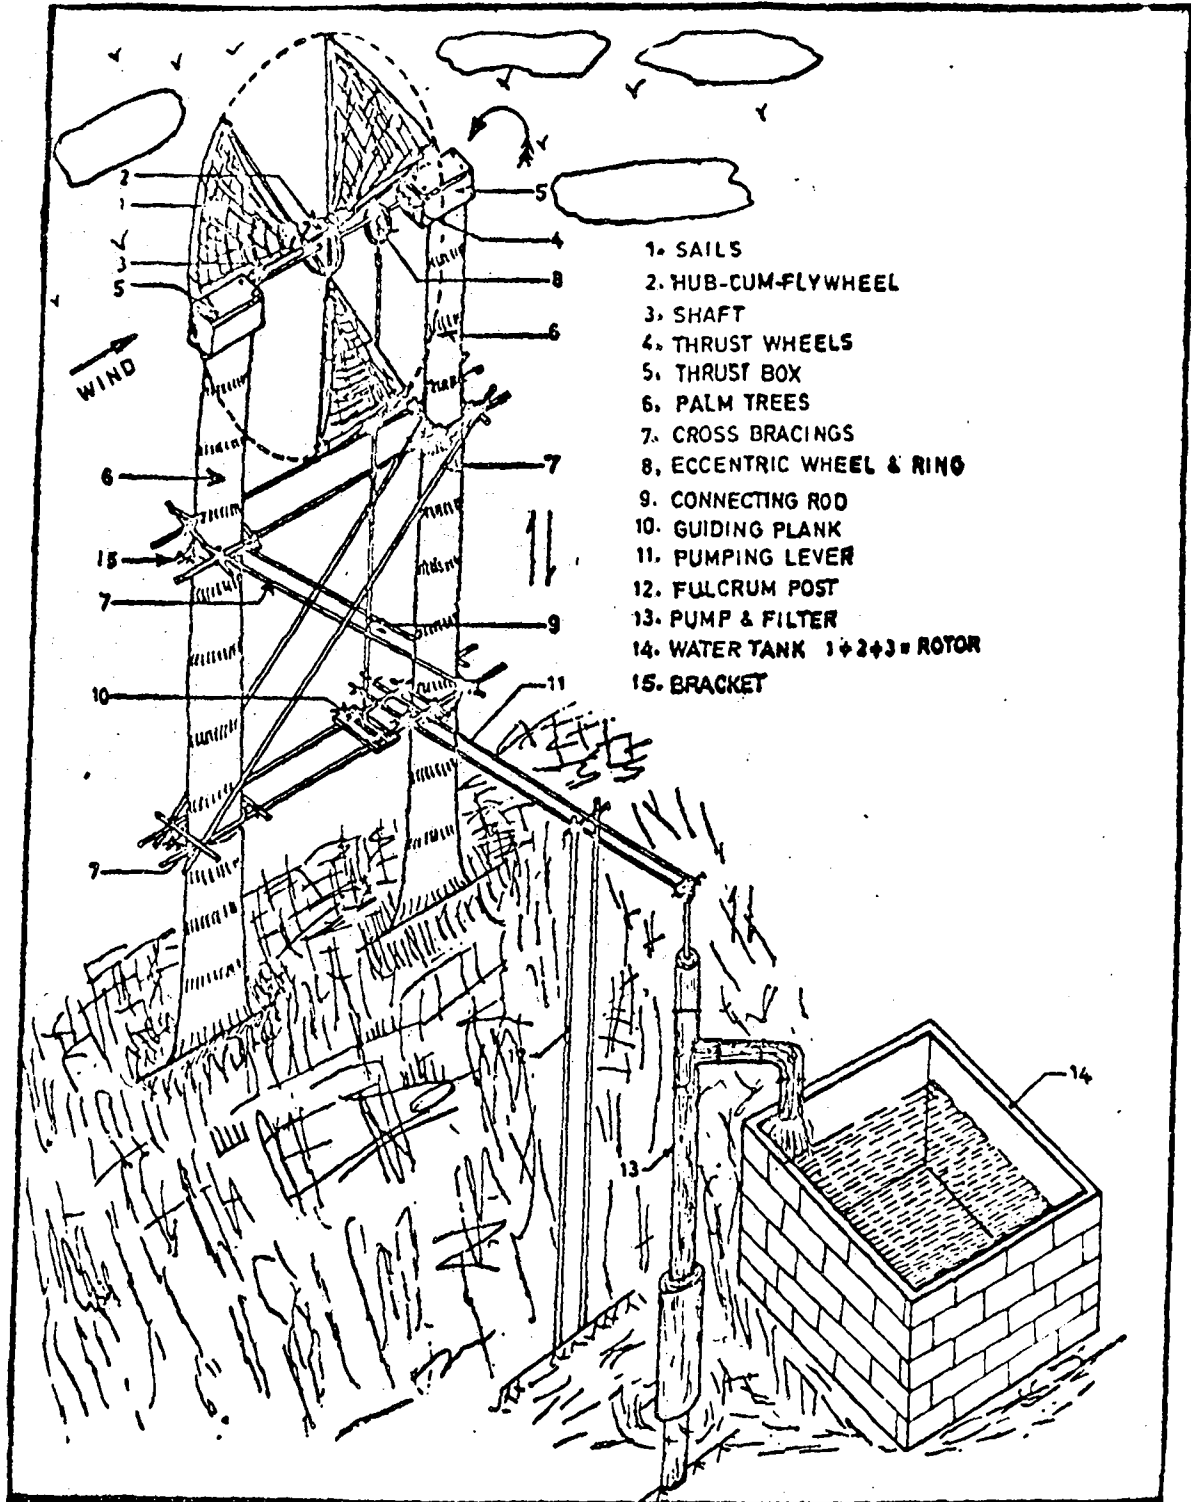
2
1
3
5
5
4
8
6
WIND
6
7
15
7
9
10
11
7
12
13
14

1. SAILS
2. HUB-CUM-FLYWHEEL
3. SHAFT
4. THRUST WHEELS
5. THRUST BOX
6. PALM TREES
7. CROSS BRACINGS
8. ECCENTRIC WHEEL & RING
9. CONNECTING ROD
10. GUIDING PLANK
11. PUMPING LEVER
12. FULCRUM POST
13. PUMP & FILTER
14. WATER TANK 1+2+3 = ROTOR
15. BRACKET